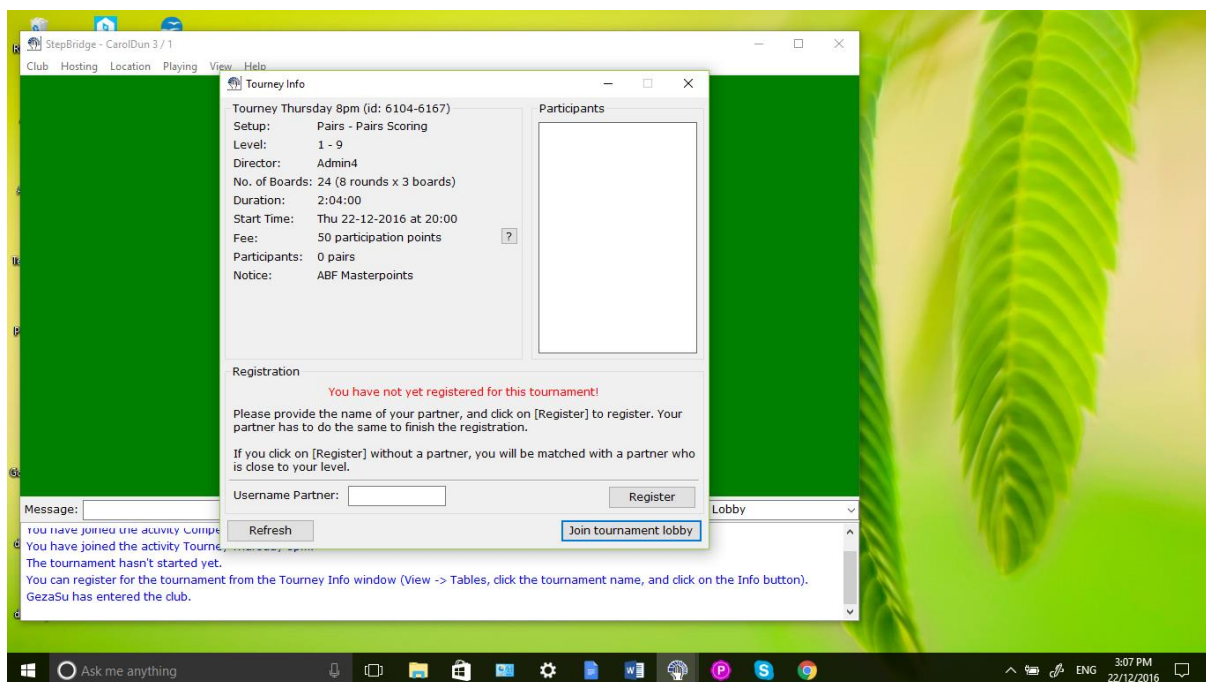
StepBridge - CarolDun 3 / 1

Club Hosting Location Playing View Help

Tourney Info

Tourney Thursday 8pm (id: 6104-6167)

| | |
|---|---|
| Setup: | Pairs - Pairs Scoring |
| Level: | 1 - 9 |
| Director: | Admin4 |
| No. of Boards: | 24 (8 rounds x 3 boards) |
| Duration: | 2:04:00 |
| Start Time: | Thu 22-12-2016 at 20:00 |
| Fee: | 50 participation points |
| Participants: | 0 pairs |
| Notice: | ABF Masterpoints |

?

Participants

Registration

You have not yet registered for this tournament!

Please provide the name of your partner, and click on [Register] to register. Your partner has to do the same to finish the registration.

If you click on [Register] without a partner, you will be matched with a partner who is close to your level.

Username Partner:

Register

Refresh

Join tournament lobby

Message:

Lobby

You have joined the activity Compe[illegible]
You have joined the activity Tourne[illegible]
The tournament hasn't started yet.
You can register for the tournament from the Tourney Info window (View -> Tables, click the tournament name, and click on the Info button).
GezaSu has entered the club.

Ask me anything

ENG 3:07 PM 22/12/2016